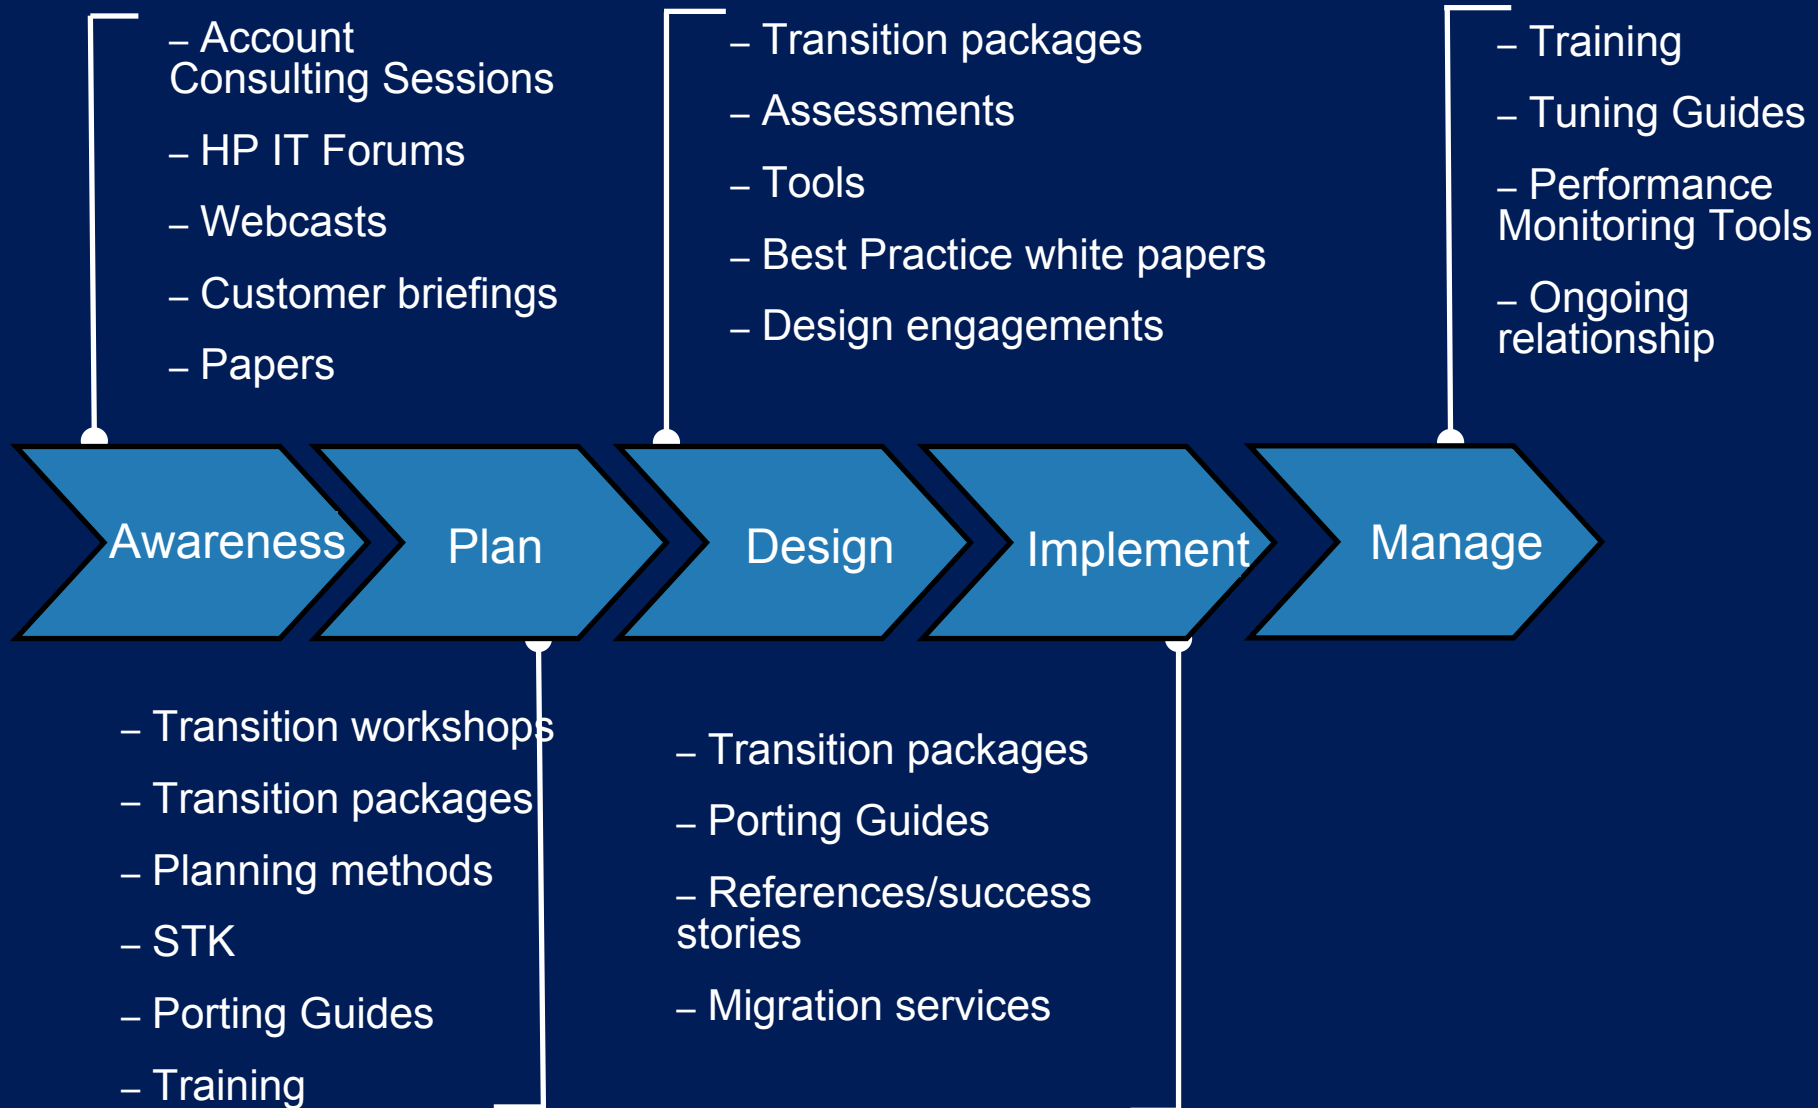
– Account Consulting Sessions

– HP IT Forums

– Webcasts

– Customer briefings

– Papers

– Transition packages

– Assessments

– Tools

– Best Practice white papers

– Design engagements

– Training

– Tuning Guides

– Performance Monitoring Tools

– Ongoing relationship

Awareness

Plan

Design

Implement

Manage

– Transition workshops

– Transition packages

– Planning methods

– STK

– Porting Guides

– Training

– Transition packages

– Porting Guides

– References/success stories

– Migration services